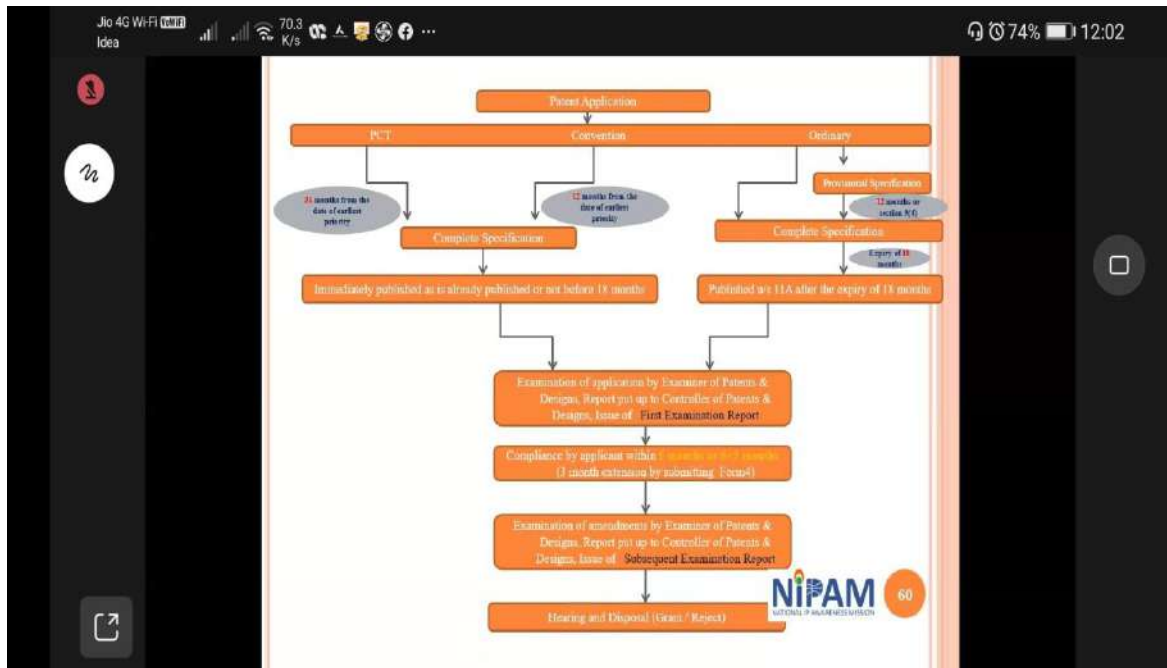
Jio 4G Wi-Fi VoWiFi
Idea
70.3 K/s
74% 12:02

Patent Application

PCT

Convention

Ordinary

Provisional Specification

31 months from the date of earliest priority

12 months from the date of earliest priority

12 months or section 9(4)

Complete Specification

Complete Specification

Expiry of 18 months

Immediately published as is already published or not before 18 months

Published u/s 11A after the expiry of 18 months

Examination of application by Examiner of Patents & Designs, Report put up to Controller of Patents & Designs, Issue of First Examination Report

Compliance by applicant within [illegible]
(3 month extension by submitting Form4)

Examination of amendments by Examiner of Patents & Designs, Report put up to Controller of Patents & Designs, Issue of Subsequent Examination Report

Hearing and Disposal (Grant / Reject)

NIPAM
NATIONAL IP AWARENESS MISSION

60